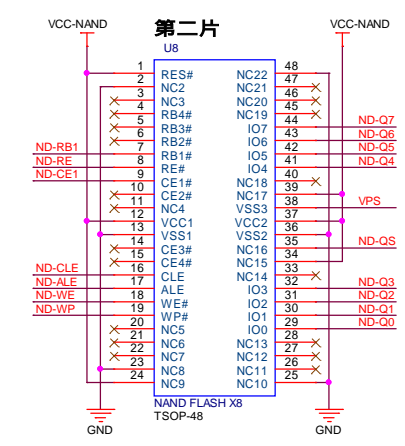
VCC-NAND
第二片
U8
VCC-NAND

| 1 | RES# | NC22 | 48 |
|---|---|---|---|
| 2 | NC2 | NC21 | 47 |
| 3 | NC3 | NC20 | 46 |
| 4 | RB4# | NC19 | 45 |
| 5 | RB3# | IO7 | 44 |
| 6 | RB2# | IO6 | 43 |
| 7 | RB1# | IO5 | 42 |
| 8 | RE# | IO4 | 41 |
| 9 | CE1# | NC18 | 40 |
| 10 | CE2# | NC17 | 39 |
| 11 | NC4 | VSS3 | 38 |
| 12 | VCC1 | VCC2 | 37 |
| 13 | VSS1 | VSS2 | 36 |
| 14 | CE3# | NC16 | 35 |
| 15 | CE4# | NC15 | 34 |
| 16 | CLE | NC14 | 33 |
| 17 | ALE | IO3 | 32 |
| 18 | WE# | IO2 | 31 |
| 19 | WP# | IO1 | 30 |
| 20 | NC5 | IO0 | 29 |
| 21 | NC6 | NC13 | 28 |
| 22 | NC7 | NC12 | 27 |
| 23 | NC8 | NC11 | 26 |
| 24 | NC9 | NC10 | 25 |

ND-RB1
ND-RE
ND-CE1
ND-CLE
ND-ALE
ND-WE
ND-WP
ND-Q7
ND-Q6
ND-Q5
ND-Q4
VPS
ND-QS
ND-Q3
ND-Q2
ND-Q1
ND-Q0
NAND FLASH X8
TSOP-48
GND
GND